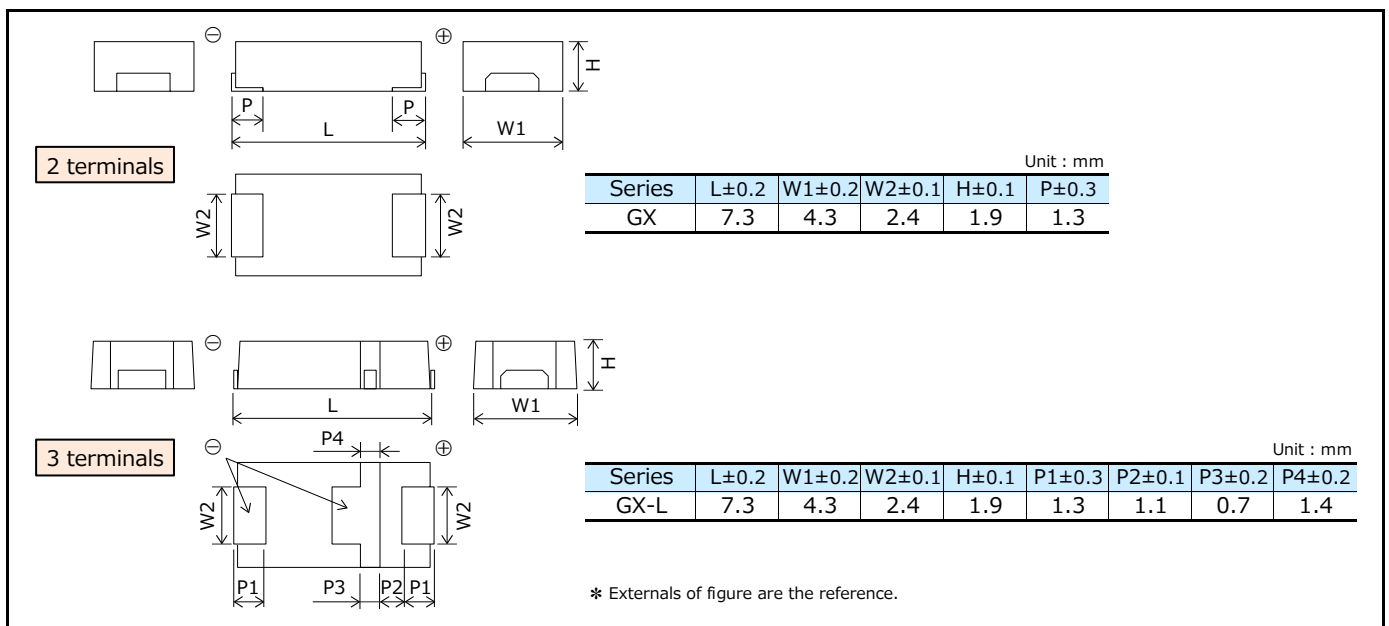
⊖ ⊕

H

P P

L

W1

2 terminals

W2 W2

Unit : mm

| Series | L±0.2 | W1±0.2 | W2±0.1 | H±0.1 | P±0.3 |
|---|---|---|---|---|---|
| GX | 7.3 | 4.3 | 2.4 | 1.9 | 1.3 |

⊖ ⊕

H

L

W1

3 terminals

⊖ P4 ⊕

W2 W2

P1 P3 P2 P1

Unit : mm

| Series | L±0.2 | W1±0.2 | W2±0.1 | H±0.1 | P1±0.3 | P2±0.1 | P3±0.2 | P4±0.2 |
|---|---|---|---|---|---|---|---|---|
| GX-L | 7.3 | 4.3 | 2.4 | 1.9 | 1.3 | 1.1 | 0.7 | 1.4 |

✻ Externals of figure are the reference.